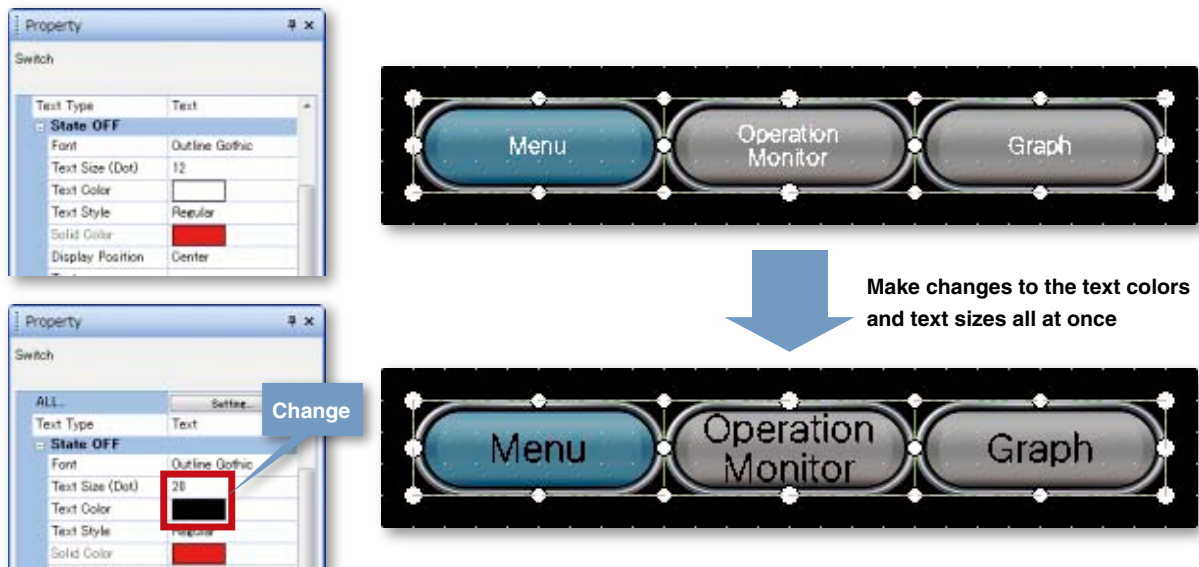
Property
Switch

| Text Type | Text |
|---|---|
| State OFF | |
| Font | Outline Gothic |
| Text Size (Dot) | 12 |
| Text Color | |
| Text Style | Regular |
| Solid Color | |
| Display Position | Center |

Menu
Operation Monitor
Graph

Make changes to the text colors and text sizes all at once

Property
Switch

| ALL... | Setting... |
|---|---|
| Text Type | Text |
| State OFF | |
| Font | Outline Gothic |
| Text Size (Dot) | 28 |
| Text Color | |
| Text Style | Regular |
| Solid Color | |

Change

Menu
Operation Monitor
Graph